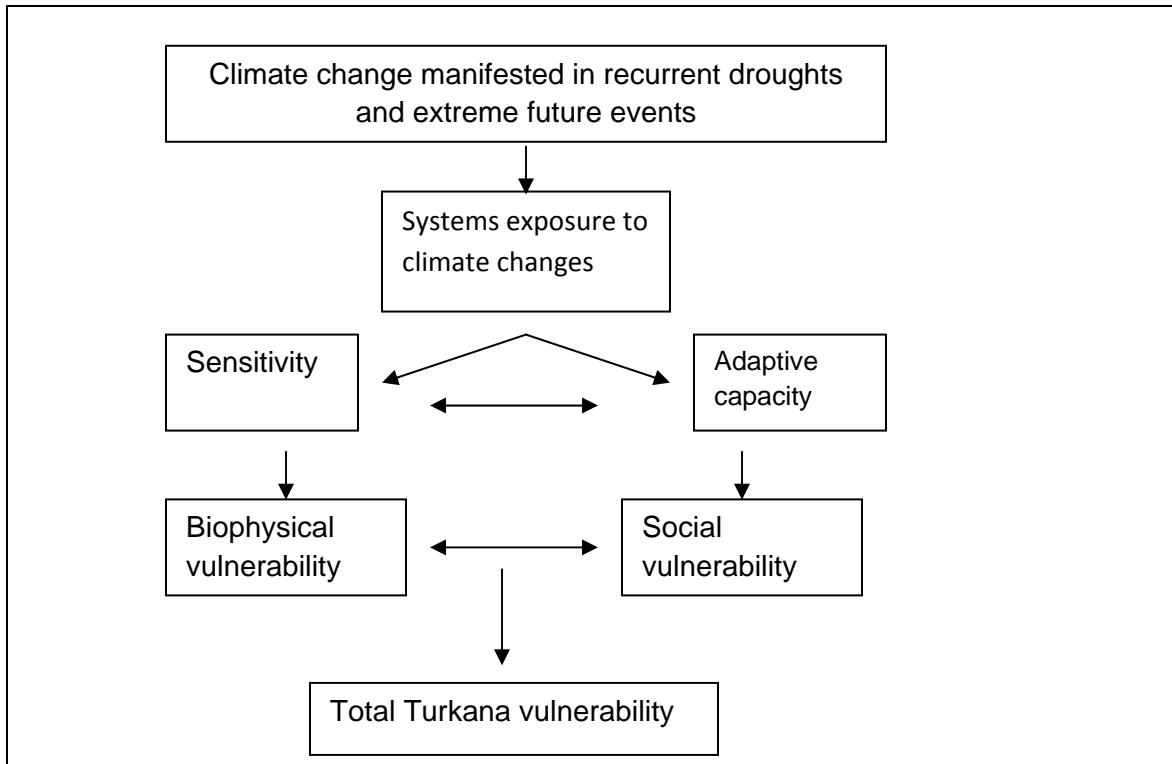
Climate change manifested in recurrent droughts and extreme future events

Systems exposure to climate changes

Sensitivity

Adaptive capacity

Biophysical vulnerability

Social vulnerability

Total Turkana vulnerability